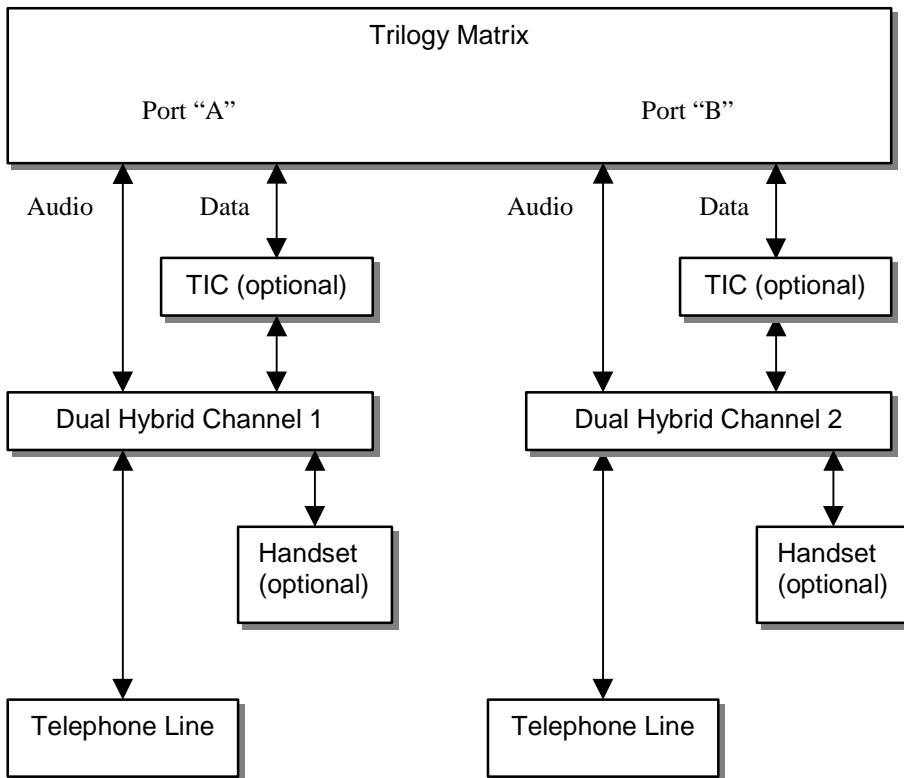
Trilogy Matrix

Port “A”

Port “B”

Audio

Data

Audio

Data

TIC (optional)

TIC (optional)

Dual Hybrid Channel 1

Dual Hybrid Channel 2

Handset (optional)

Handset (optional)

Telephone Line

Telephone Line